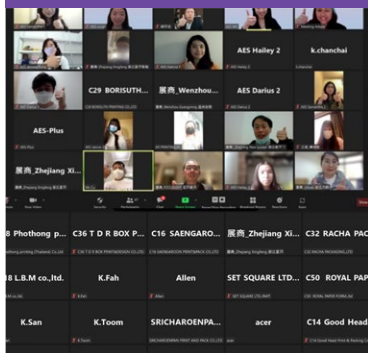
AES Hailey 2
k.chanchai
C29 BORISUTH...
展商_Wenzhou...
AES Darius 2
AES-Plus
展商_Zhejiang Xi...
8 Phothong p...
C36 T D R BOX P...
C16 SAENGARO...
展商_Zhejiang Xi...
C32 RACHA PA...
8 L.B.M co.,ltd.
K.Fah
Allen
SET SQUARE LTD...
C50 ROYAL PAP...
K.San
K.Toom
SRICHAROENPA...
acer
C14 Good Head...